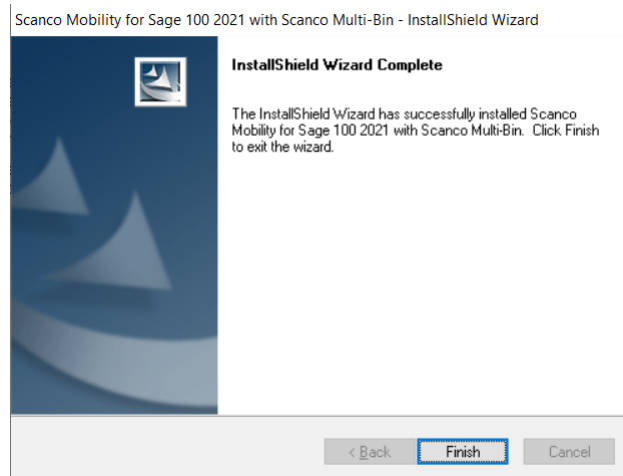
Scanco Mobility for Sage 100 2021 with Scanco Multi-Bin - InstallShield Wizard

InstallShield Wizard Complete

The InstallShield Wizard has successfully installed Scanco Mobility for Sage 100 2021 with Scanco Multi-Bin. Click Finish to exit the wizard.

< Back
Finish
Cancel